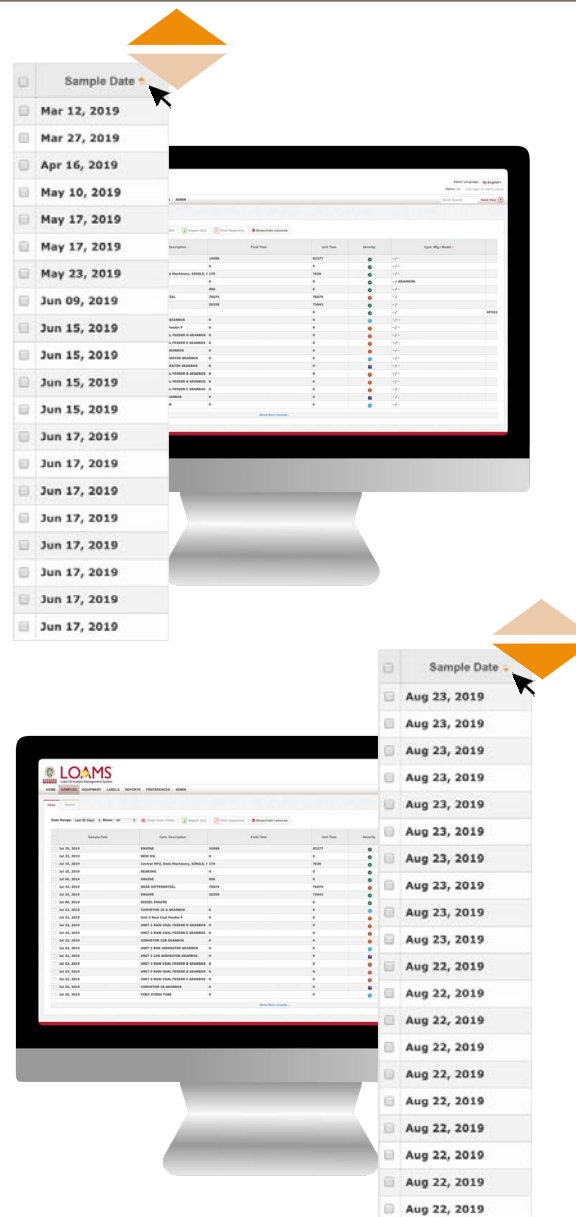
Sample Date

Mar 12, 2019

Mar 27, 2019

Apr 16, 2019

May 10, 2019

May 17, 2019

May 17, 2019

May 23, 2019

Jun 09, 2019

Jun 15, 2019

Jun 15, 2019

Jun 15, 2019

Jun 15, 2019

Jun 17, 2019

Jun 17, 2019

Jun 17, 2019

Jun 17, 2019

Jun 17, 2019

Jun 17, 2019

Jun 17, 2019

Jun 17, 2019

LOAMS

HOME SAMPLES EQUIPMENT LABELS REPORTS PREFERENCES ADMIN

Sample Date

Aug 23, 2019

Aug 23, 2019

Aug 23, 2019

Aug 23, 2019

Aug 23, 2019

Aug 23, 2019

Aug 23, 2019

Aug 23, 2019

Aug 23, 2019

Aug 23, 2019

Aug 22, 2019

Aug 22, 2019

Aug 22, 2019

Aug 22, 2019

Aug 22, 2019

Aug 22, 2019

Aug 22, 2019

Aug 22, 2019

Aug 22, 2019

Aug 22, 2019